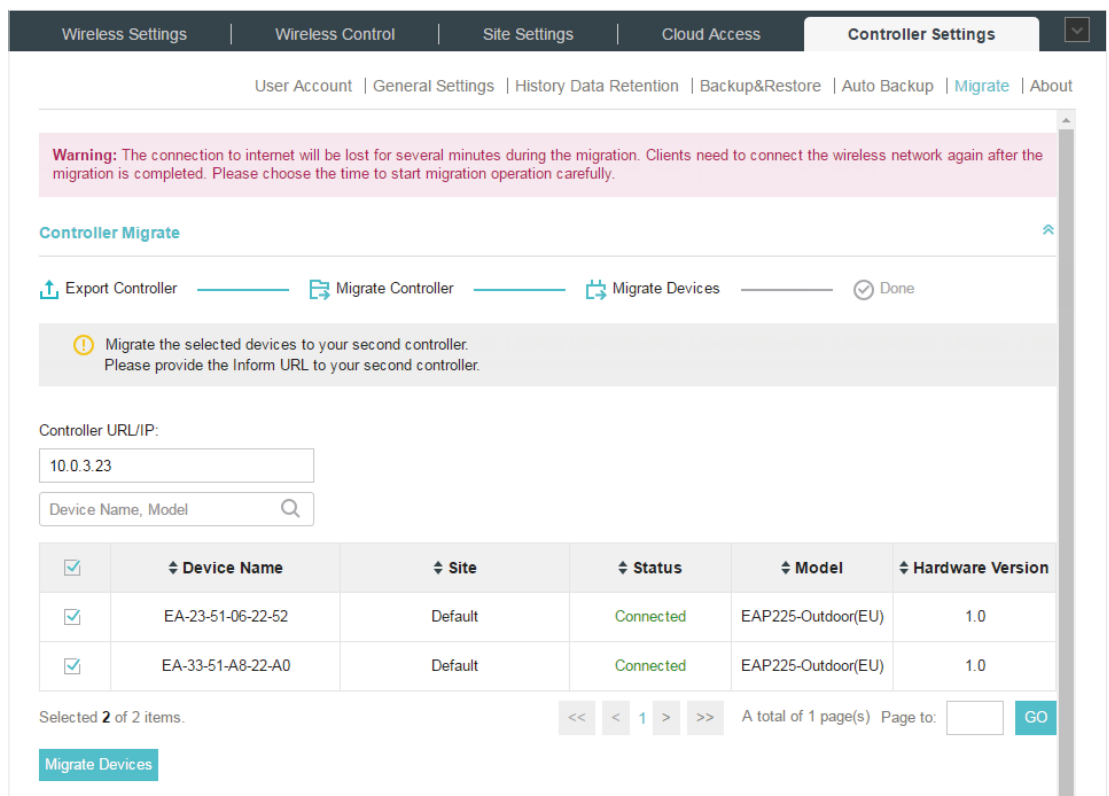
Wireless Settings | Wireless Control | Site Settings | Cloud Access | Controller Settings

User Account | General Settings | History Data Retention | Backup&Restore | Auto Backup | Migrate | About

**Warning:** The connection to internet will be lost for several minutes during the migration. Clients need to connect the wireless network again after the migration is completed. Please choose the time to start migration operation carefully.

Controller Migrate

Export Controller — Migrate Controller — Migrate Devices — Done

Migrate the selected devices to your second controller.
Please provide the Inform URL to your second controller.

Controller URL/IP:

10.0.3.23

Device Name, Model

| ☑ | Device Name | Site | Status | Model | Hardware Version |
|---|---|---|---|---|---|
| ☑ | EA-23-51-06-22-52 | Default | Connected | EAP225-Outdoor(EU) | 1.0 |
| ☑ | EA-33-51-A8-22-A0 | Default | Connected | EAP225-Outdoor(EU) | 1.0 |

Selected 2 of 2 items.

<< < 1 > >> A total of 1 page(s) Page to: GO

Migrate Devices